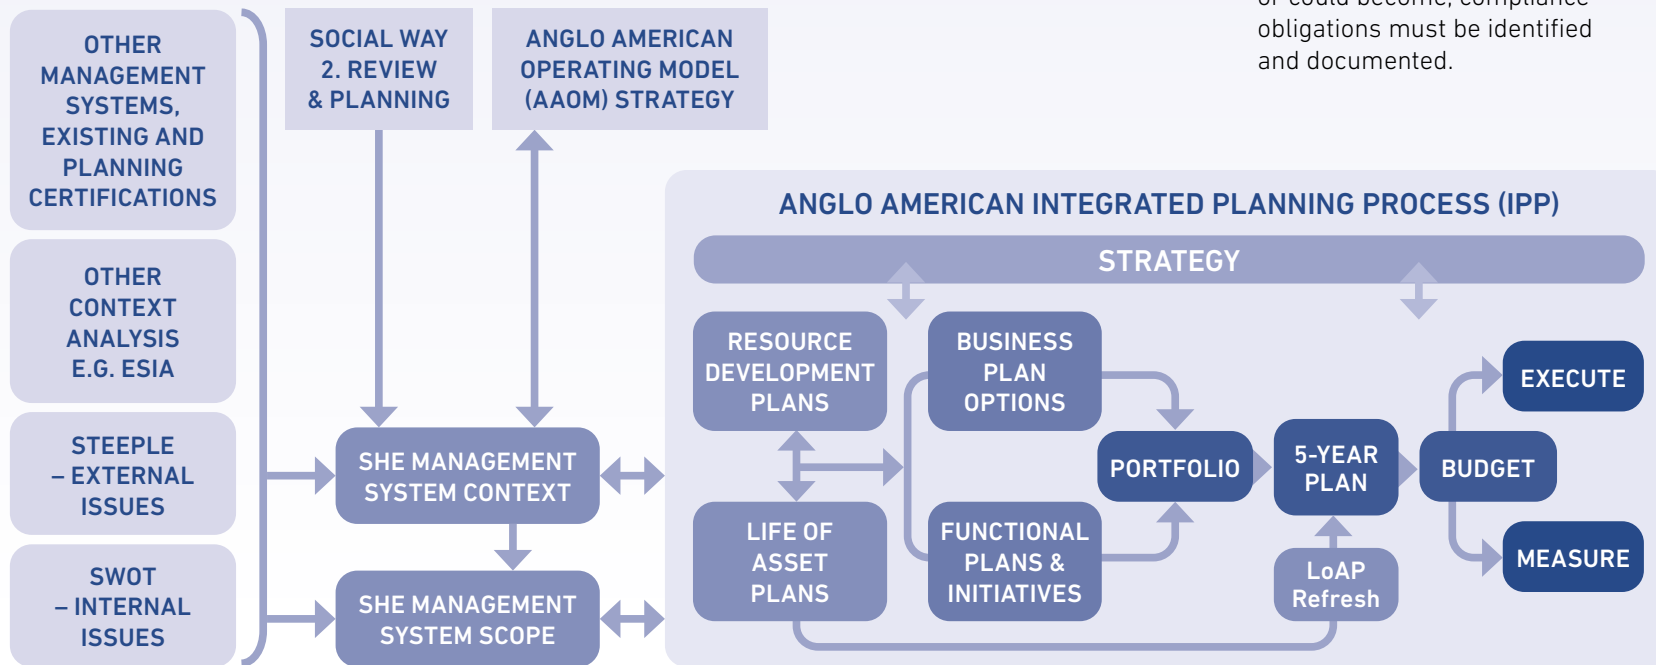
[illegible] obligations must be identified and documented.

OTHER MANAGEMENT SYSTEMS, EXISTING AND PLANNING CERTIFICATIONS

OTHER CONTEXT ANALYSIS E.G. ESIA

STEEPLE – EXTERNAL ISSUES

SWOT – INTERNAL ISSUES

SOCIAL WAY 2. REVIEW & PLANNING

ANGLO AMERICAN OPERATING MODEL (AAOM) STRATEGY

SHE MANAGEMENT SYSTEM CONTEXT

SHE MANAGEMENT SYSTEM SCOPE

ANGLO AMERICAN INTEGRATED PLANNING PROCESS (IPP)

STRATEGY

RESOURCE DEVELOPMENT PLANS

BUSINESS PLAN OPTIONS

LIFE OF ASSET PLANS

FUNCTIONAL PLANS & INITIATIVES

PORTFOLIO

5-YEAR PLAN

LoAP Refresh

BUDGET

EXECUTE

MEASURE